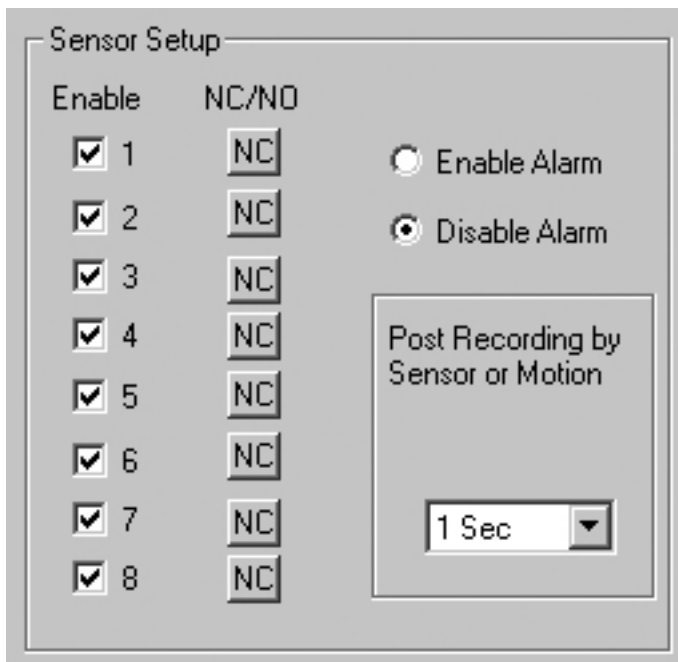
Sensor Setup

| Enable | NC/NO |
|---|---|
| 1 | NC |
| 2 | NC |
| 3 | NC |
| 4 | NC |
| 5 | NC |
| 6 | NC |
| 7 | NC |
| 8 | NC |

Enable Alarm

Disable Alarm

Post Recording by Sensor or Motion

1 Sec